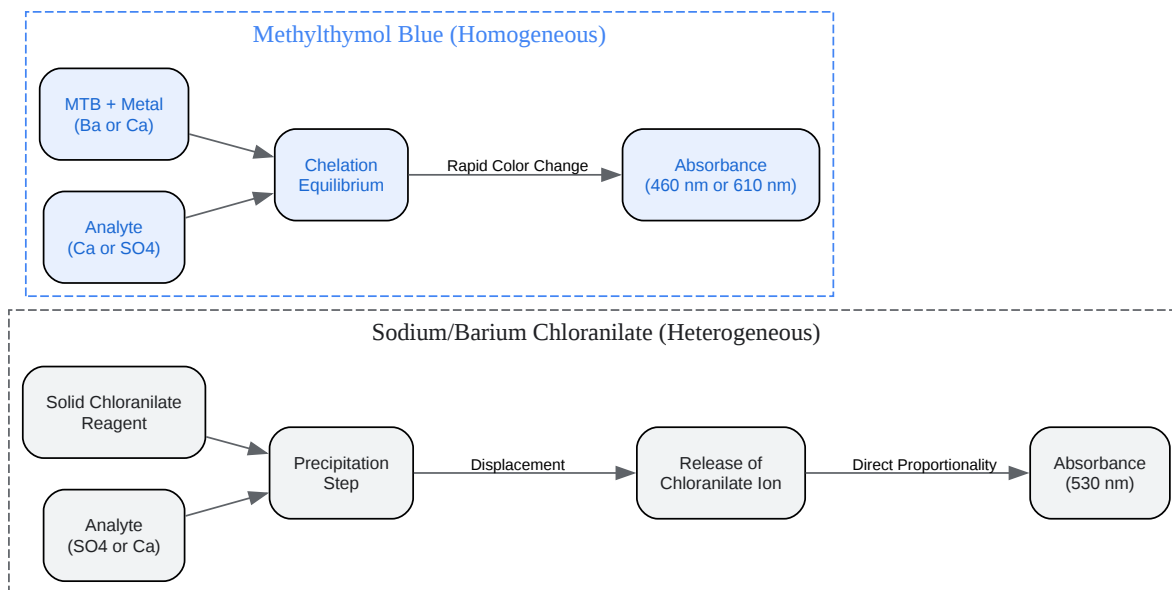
Methylthymol Blue (Homogeneous)

MTB + Metal
(Ba or Ca)

Analyte
(Ca or SO4)

Chelation
Equilibrium

Rapid Color Change

Absorbance
(460 nm or 610 nm)

Sodium/Barium Chloranilate (Heterogeneous)

Solid Chloranilate
Reagent

Analyte
(SO4 or Ca)

Precipitation
Step

Displacement

Release of
Chloranilate Ion

Direct Proportionality

Absorbance
(530 nm)